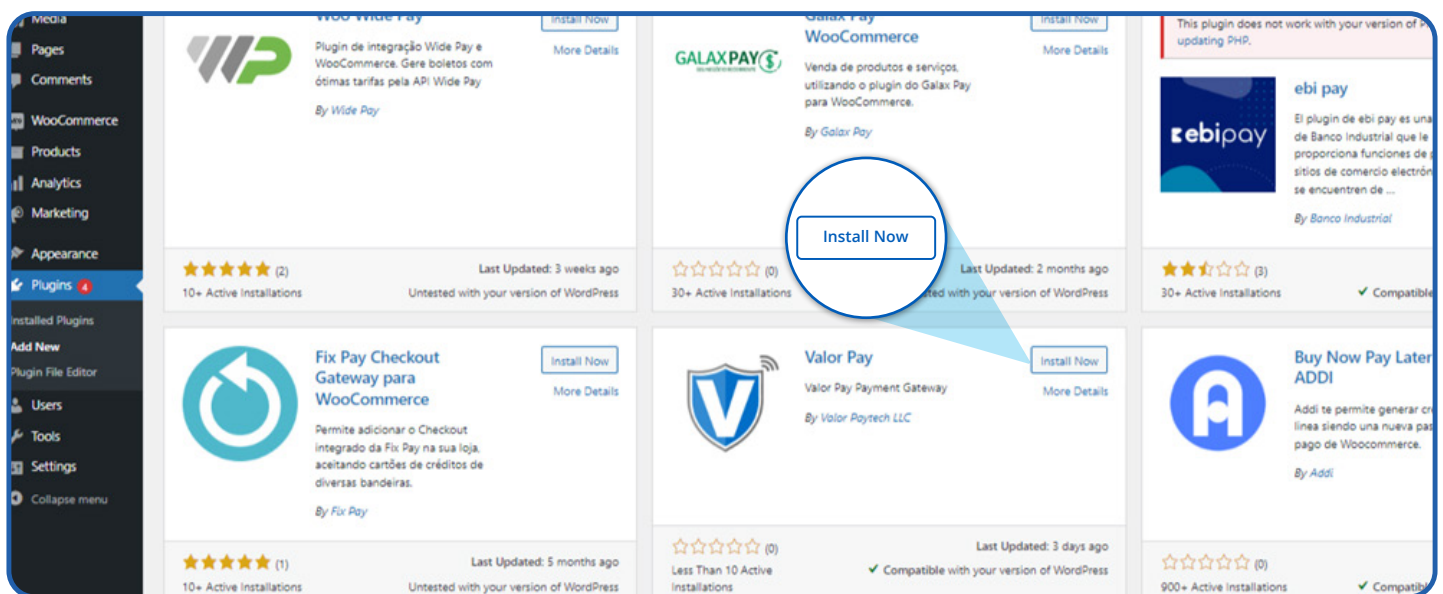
Media
Pages
Comments
WooCommerce
Products
Analytics
Marketing
Appearance
Plugins 4
Installed Plugins
Add New
Plugin File Editor
Users
Tools
Settings
Collapse menu

Woo Wide Pay
Install Now
More Details
Plugin de integração Wide Pay e WooCommerce. Gere boletos com ótimas tarifas pela API Wide Pay
By Wide Pay
(2)
Last Updated: 3 weeks ago
10+ Active Installations
Untested with your version of WordPress

GALAXPAY
Galax Pay WooCommerce
Install Now
More Details
Venda de produtos e serviços, utilizando o plugin do Galax Pay para WooCommerce.
By Galax Pay
(0)
Last Updated: 2 months ago
30+ Active Installations
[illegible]ted with your version of WordPress

Install Now

This plugin does not work with your version of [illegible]
updating PHP.
ebipay
ebi pay
El plugin de ebi pay es una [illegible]
de Banco Industrial que le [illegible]
proporciona funciones de p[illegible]
sitios de comercio electrón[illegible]
se encuentren de ...
By Banco Industrial
(3)
30+ Active Installations
Compatible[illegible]

Fix Pay Checkout Gateway para WooCommerce
Install Now
More Details
Permite adicionar o Checkout integrado da Fix Pay na sua loja, aceitando cartões de créditos de diversas bandeiras.
By Fix Pay
(1)
Last Updated: 5 months ago
10+ Active Installations
Untested with your version of WordPress

Valor Pay
Install Now
More Details
Valor Pay Payment Gateway
By Valor Paytech LLC
(0)
Last Updated: 3 days ago
Less Than 10 Active Installations
Compatible with your version of WordPress

Buy Now Pay Later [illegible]
ADDI
Addi te permite generar cr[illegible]
línea siendo una nueva pas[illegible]
pago de Woocommerce.
By Addi
(0)
900+ Active Installations
Compatibl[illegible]